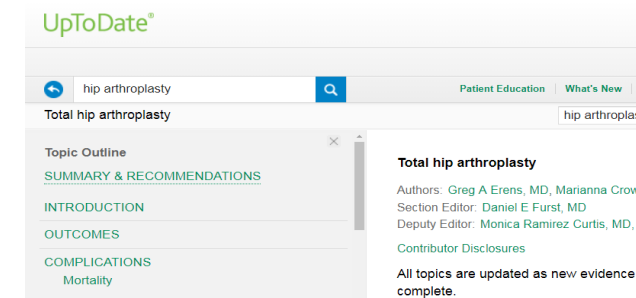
UpToDate®

hip arthroplasty

Patient Education | What's New

Total hip arthroplasty

hip arthroplas

Topic Outline

SUMMARY & RECOMMENDATIONS

INTRODUCTION

OUTCOMES

COMPLICATIONS

Mortality

Total hip arthroplasty

Authors: Greg A Erens, MD, Marianna Crow

Section Editor: Daniel E Furst, MD

Deputy Editor: Monica Ramirez Curtis, MD,

Contributor Disclosures

All topics are updated as new evidence

complete.